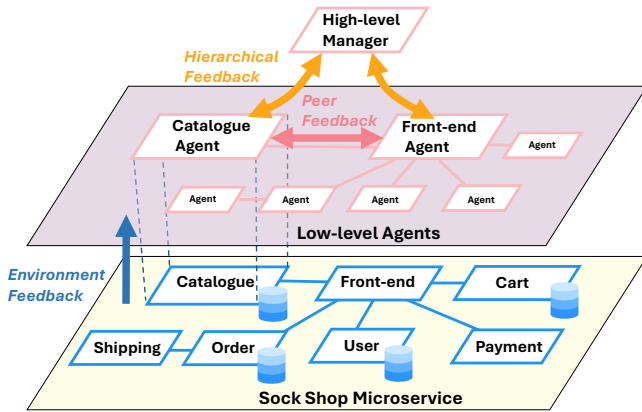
High-level Manager

Hierarchical Feedback

Peer Feedback

Catalogue Agent

Front-end Agent

Agent

Agent

Agent

Agent

Agent

Low-level Agents

Environment Feedback

Catalogue

Front-end

Cart

Shipping

Order

User

Payment

Sock Shop Microservice